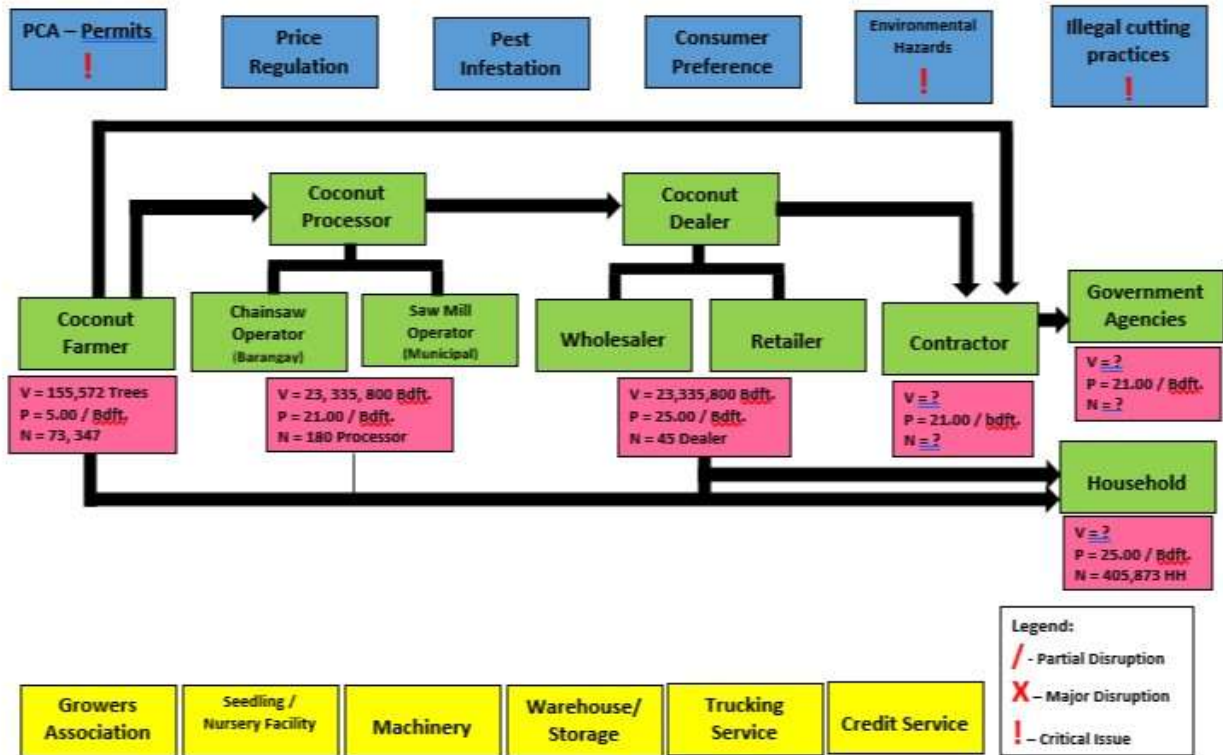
PCA – Permits
!

Price Regulation

Pest Infestation

Consumer Preference

Environmental Hazards
!

Illegal cutting practices
!

Coconut Processor

Coconut Dealer

Coconut Farmer

Chainsaw Operator (Barangay)

Saw Mill Operator (Municipal)

Wholesaler

Retailer

Contractor

Government Agencies

V = 155,572 Trees
P = 5.00 / Bdft.
N = 73, 347

V = 23, 335, 800 Bdft.
P = 21.00 / Bdft.
N = 180 Processor

V = 23,335,800 Bdft.
P = 25.00 / Bdft.
N = 45 Dealer

V = ?
P = 21.00 / bdft.
N = ?

V = ?
P = 21.00 / Bdft.
N = ?

Household

V = ?
P = 25.00 / Bdft.
N = 405,873 HH

Legend:
/ - Partial Disruption
X – Major Disruption
! – Critical Issue

Growers Association

Seedling / Nursery Facility

Machinery

Warehouse/ Storage

Trucking Service

Credit Service